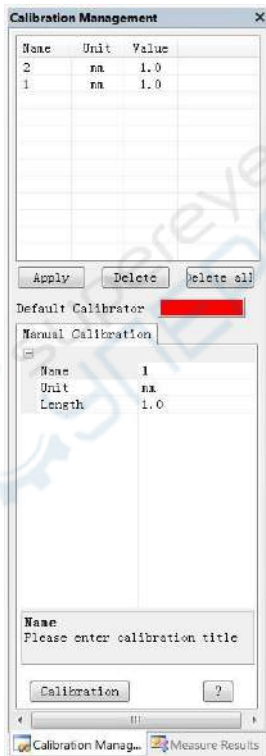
Calibration Management ×

| Name | Unit | Value |
|---|---|---|
| 2 | mm | 1.0 |
| 1 | mm | 1.0 |

Apply Delete Delete all

Default Calibrator

Manual Calibration

⊟

| Name | 1 |
|---|---|
| Unit | mm |
| Length | 1.0 |

Name
Please enter calibration title

Calibration ?

Calibration Manag... Measure Results